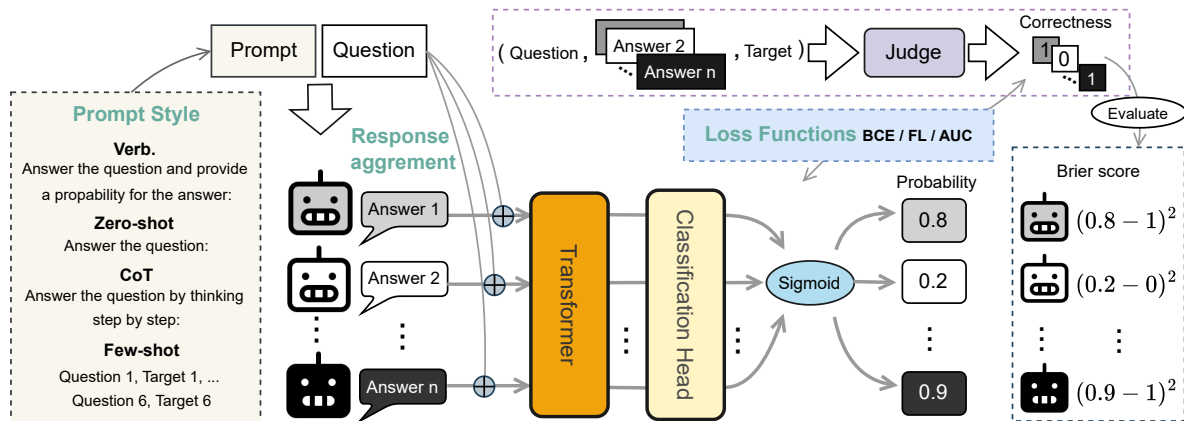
Prompt

Question

( Question , Answer 2 Answer n , Target ) Judge

Correctness

1 0 1

Evaluate

Prompt Style

Verb.
Answer the question and provide a propability for the answer:

Zero-shot
Answer the question:

CoT
Answer the question by thinking step by step:

Few-shot
Question 1, Target 1, ...
Question 6, Target 6

Response aggrement

Loss Functions BCE / FL / AUC

Answer 1

Answer 2

Answer n

Transformer

Classification Head

Sigmoid

Probability

0.8

0.2

0.9

Brier score

$(0.8-1)^2$

$(0.2-0)^2$

$(0.9-1)^2$